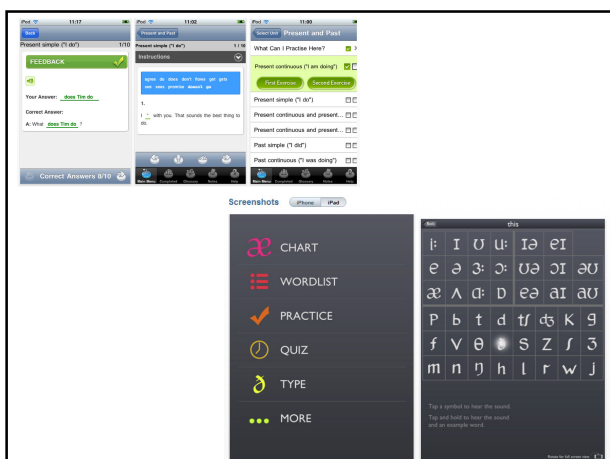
iPod 11:17
Back
Present simple ("I do") 1/10
FEEDBACK
Your Answer: does Tim do
Correct Answer:
A: What does Tim do ?
Correct Answers 9/10

iPod 11:02
Present and Past
Present simple ("I do") 1/10
Instructions
agree do does don't flows get gets see sees promise doesn't go
1.
I with you. That sounds the best thing to do.
Main Menu Completed Glossary Notes Help

iPod 11:00
Select Unit Present and Past
What Can I Practise Here?
Present continuous ("I am doing")
First Exercise Second Exercise
Present simple ("I do")
Present continuous and present...
Present continuous and present...
Past simple ("I did")
Past continuous ("I was doing")
Main Menu Completed Glossary Notes Help

Screenshots iPhone iPad

æ CHART
WORDLIST
PRACTICE
QUIZ
ð TYPE
MORE

Back this
| iː | ɪ | ʊ | uː | ɪə | eɪ | | |
|---|---|---|---|---|---|---|---|
| e | ə | ɜː | ɔː | ʊə | ɔɪ | əʊ | |
| æ | ʌ | ɑː | ɒ | eə | aɪ | aʊ | |
| p | b | t | d | tʃ | dʒ | k | g |
| f | v | θ | ð | s | z | ʃ | ʒ |
| m | n | ŋ | h | l | r | w | j |

Tap a symbol to hear the sound.
Tap and hold to hear the sound and an example word.
Rotate for full screen view